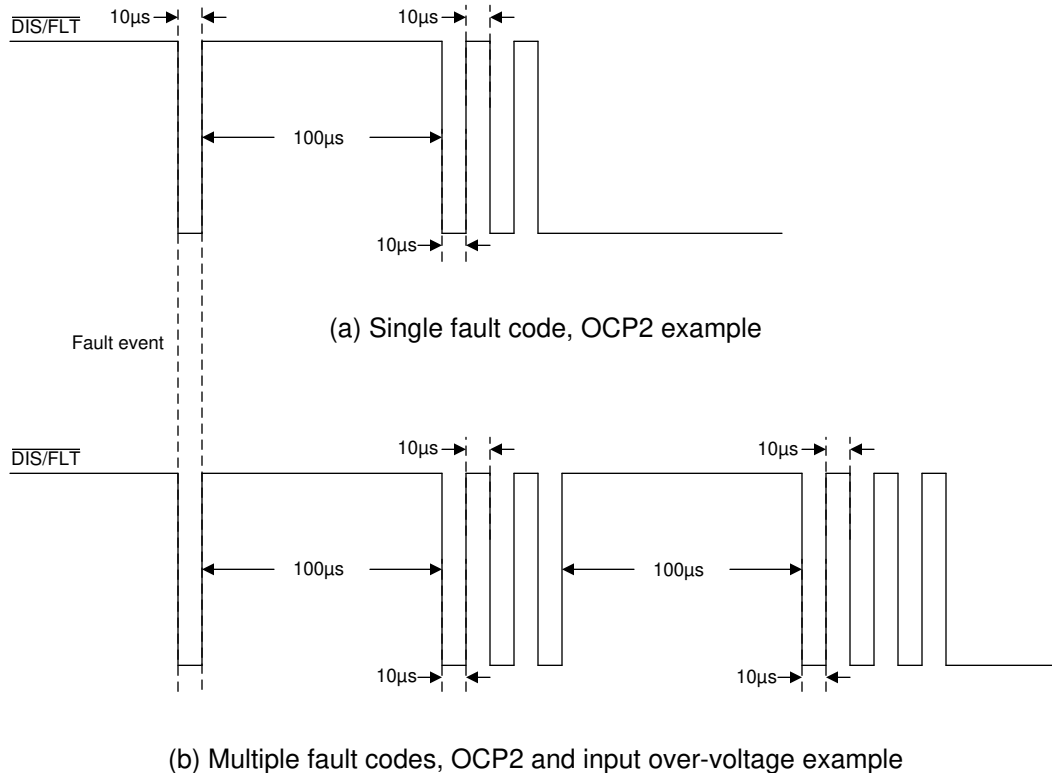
$\overline{\text{DIS/FLT}}$

10µs

10µs

100µs

10µs

(a) Single fault code, OCP2 example

Fault event

$\overline{\text{DIS/FLT}}$

10µs

10µs

100µs

100µs

10µs

10µs

(b) Multiple fault codes, OCP2 and input over-voltage example